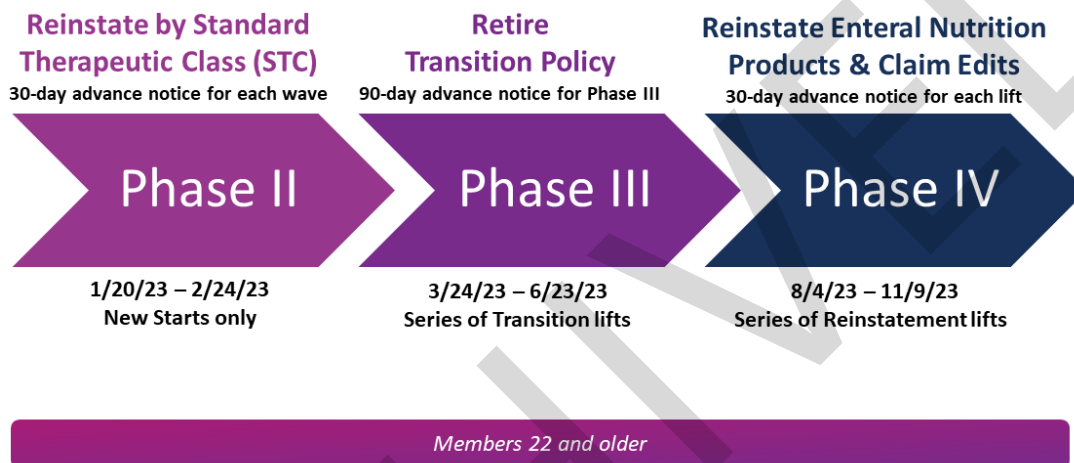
Reinstate by Standard Therapeutic Class (STC)
30-day advance notice for each wave

Retire Transition Policy
90-day advance notice for Phase III

Reinstate Enteral Nutrition Products & Claim Edits
30-day advance notice for each lift

Phase II

Phase III

Phase IV

1/20/23 – 2/24/23
New Starts only

3/24/23 – 6/23/23
Series of Transition lifts

8/4/23 – 11/9/23
Series of Reinstatement lifts

Members 22 and older